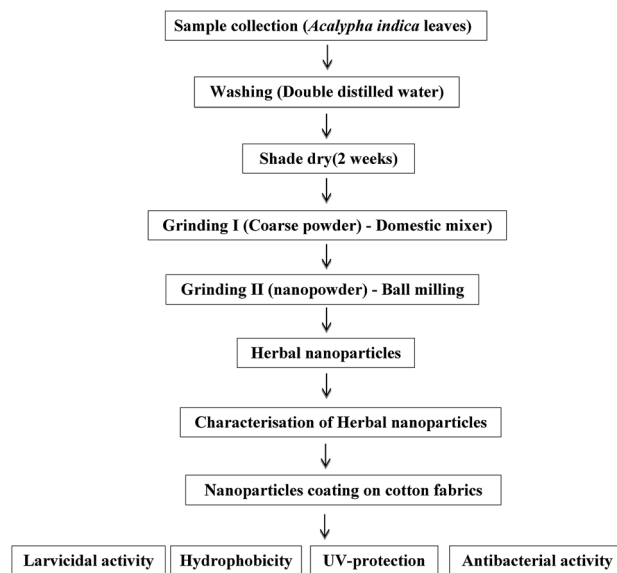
Sample collection (*Acalypha indica* leaves)

Washing (Double distilled water)

Shade dry(2 weeks)

Grinding I (Coarse powder) - Domestic mixer)

Grinding II (nanopowder) - Ball milling

Herbal nanoparticles

Characterisation of Herbal nanoparticles

Nanoparticles coating on cotton fabrics

Larvicidal activity

Hydrophobicity

UV-protection

Antibacterial activity